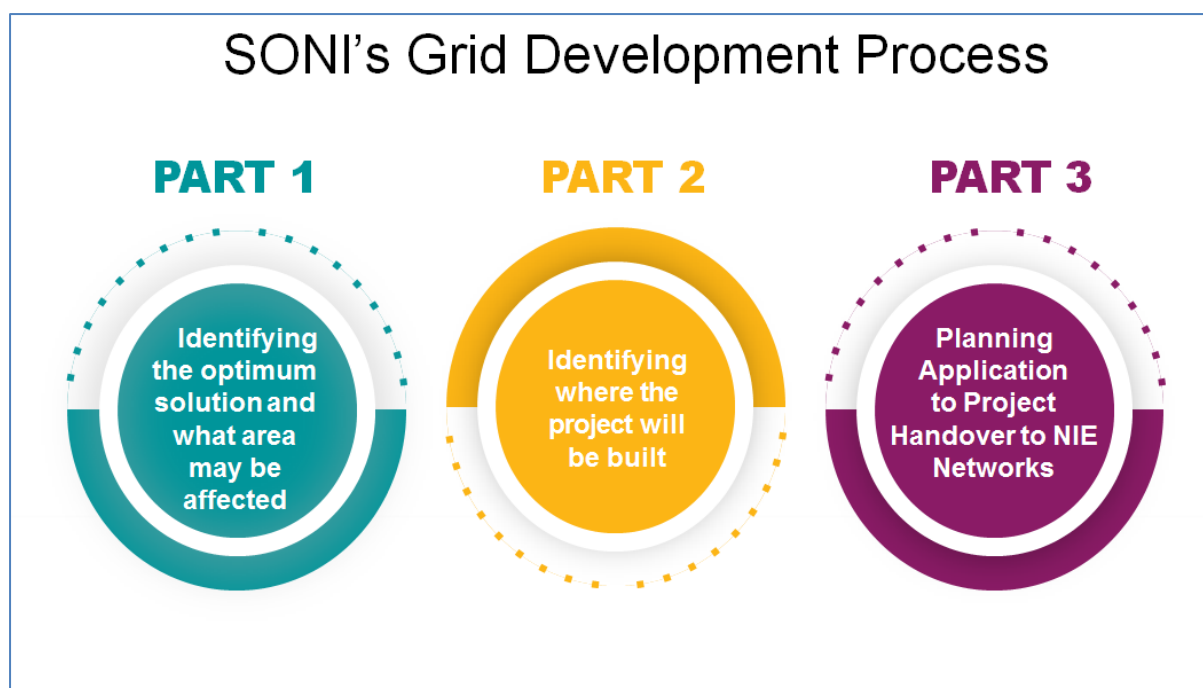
SONI's Grid Development Process

PART 1

Identifying the optimum solution and what area may be affected

PART 2

Identifying where the project will be built

PART 3

Planning Application to Project Handover to NIE Networks